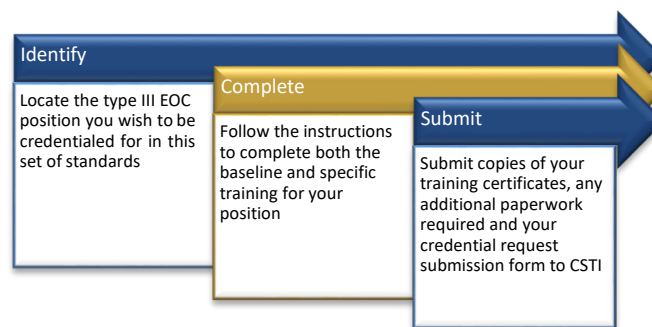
Identify

Locate the type III EOC position you wish to be credentialed for in this set of standards

Complete

Follow the instructions to complete both the baseline and specific training for your position

Submit

Submit copies of your training certificates, any additional paperwork required and your credential request submission form to CSTI